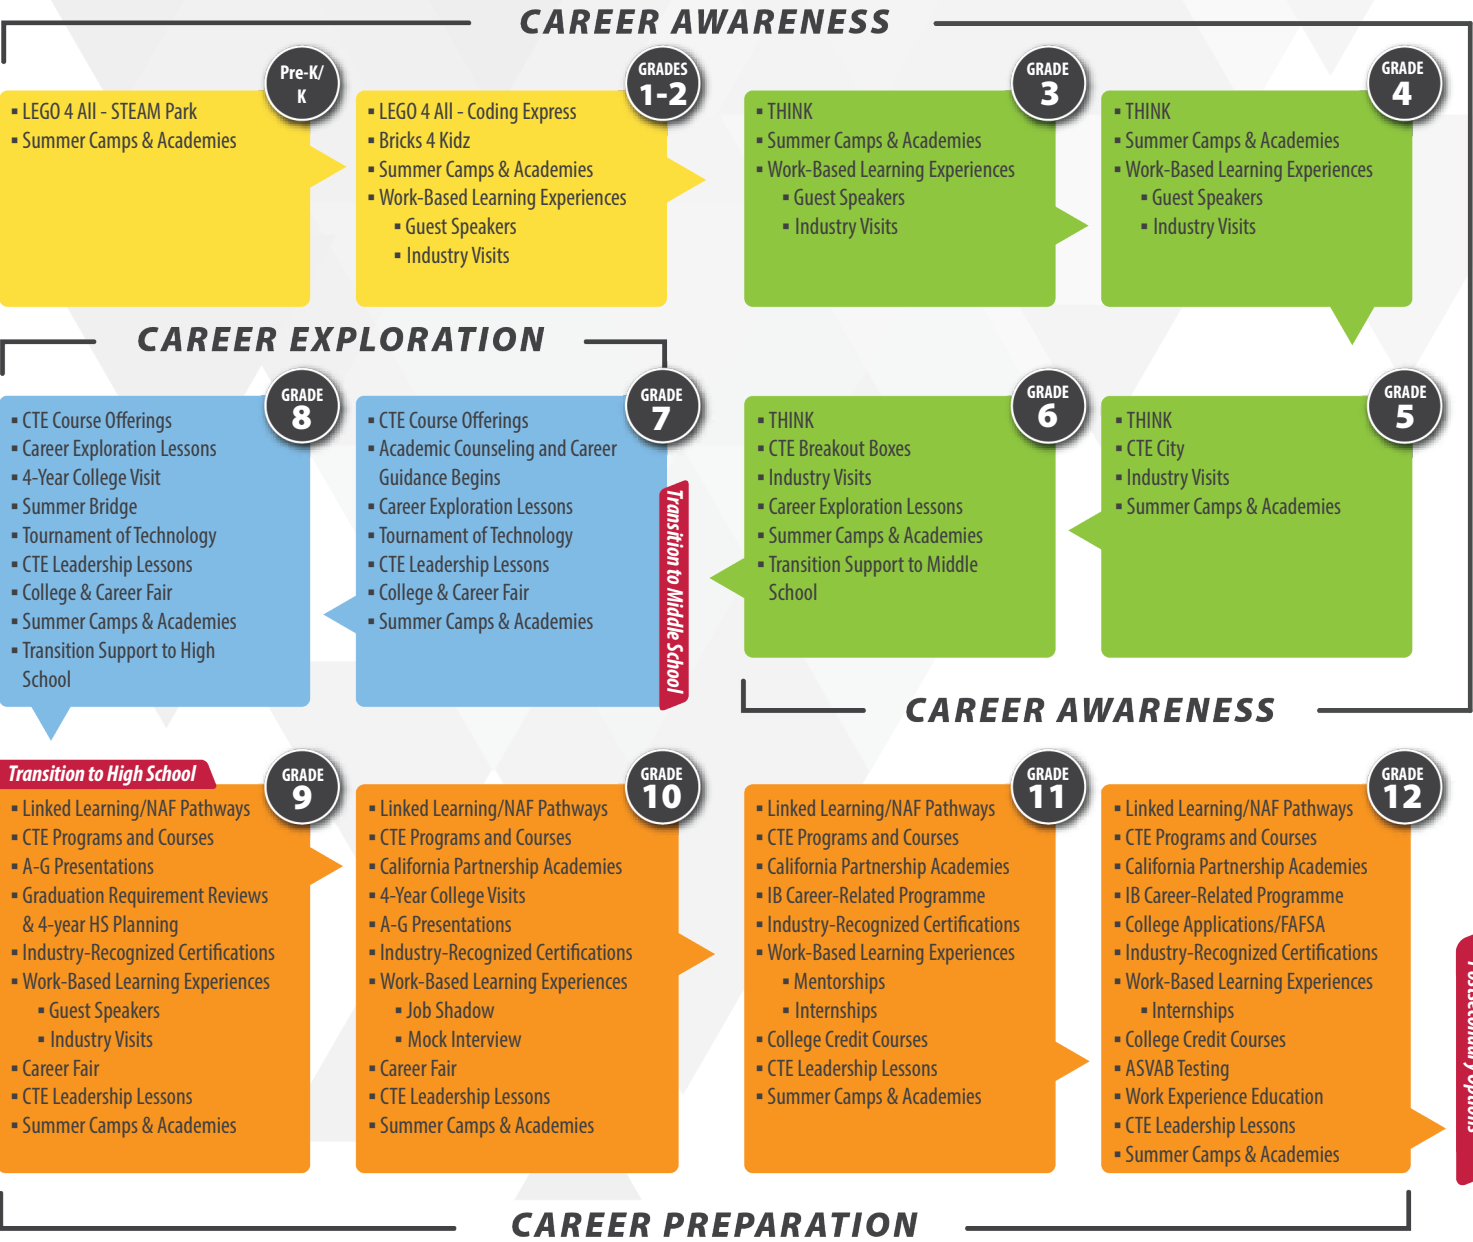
CAREER AWARENESS

Pre-K/ K
- LEGO 4 All - STEAM Park
- Summer Camps & Academies

GRADES 1-2
- LEGO 4 All - Coding Express
- Bricks 4 Kidz
- Summer Camps & Academies
- Work-Based Learning Experiences
  - Guest Speakers
  - Industry Visits

GRADE 3
- THINK
- Summer Camps & Academies
- Work-Based Learning Experiences
  - Guest Speakers
  - Industry Visits

GRADE 4
- THINK
- Summer Camps & Academies
- Work-Based Learning Experiences
  - Guest Speakers
  - Industry Visits

CAREER EXPLORATION

GRADE 8
- CTE Course Offerings
- Career Exploration Lessons
- 4-Year College Visit
- Summer Bridge
- Tournament of Technology
- CTE Leadership Lessons
- College & Career Fair
- Summer Camps & Academies
- Transition Support to High School

GRADE 7
- CTE Course Offerings
- Academic Counseling and Career Guidance Begins
- Career Exploration Lessons
- Tournament of Technology
- CTE Leadership Lessons
- College & Career Fair
- Summer Camps & Academies

Transition to Middle School

GRADE 6
- THINK
- CTE Breakout Boxes
- Industry Visits
- Career Exploration Lessons
- Summer Camps & Academies
- Transition Support to Middle School

GRADE 5
- THINK
- CTE City
- Industry Visits
- Summer Camps & Academies

CAREER AWARENESS

Transition to High School

GRADE 9
- Linked Learning/NAF Pathways
- CTE Programs and Courses
- A-G Presentations
- Graduation Requirement Reviews & 4-year HS Planning
- Industry-Recognized Certifications
- Work-Based Learning Experiences
  - Guest Speakers
  - Industry Visits
- Career Fair
- CTE Leadership Lessons
- Summer Camps & Academies

GRADE 10
- Linked Learning/NAF Pathways
- CTE Programs and Courses
- California Partnership Academies
- 4-Year College Visits
- A-G Presentations
- Industry-Recognized Certifications
- Work-Based Learning Experiences
  - Job Shadow
  - Mock Interview
- Career Fair
- CTE Leadership Lessons
- Summer Camps & Academies

GRADE 11
- Linked Learning/NAF Pathways
- CTE Programs and Courses
- California Partnership Academies
- IB Career-Related Programme
- Industry-Recognized Certifications
- Work-Based Learning Experiences
  - Mentorships
  - Internships
- College Credit Courses
- CTE Leadership Lessons
- Summer Camps & Academies

GRADE 12
- Linked Learning/NAF Pathways
- CTE Programs and Courses
- California Partnership Academies
- IB Career-Related Programme
- College Applications/FAFSA
- Industry-Recognized Certifications
- Work-Based Learning Experiences
  - Internships
- College Credit Courses
- ASVAB Testing
- Work Experience Education
- CTE Leadership Lessons
- Summer Camps & Academies

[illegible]

CAREER PREPARATION